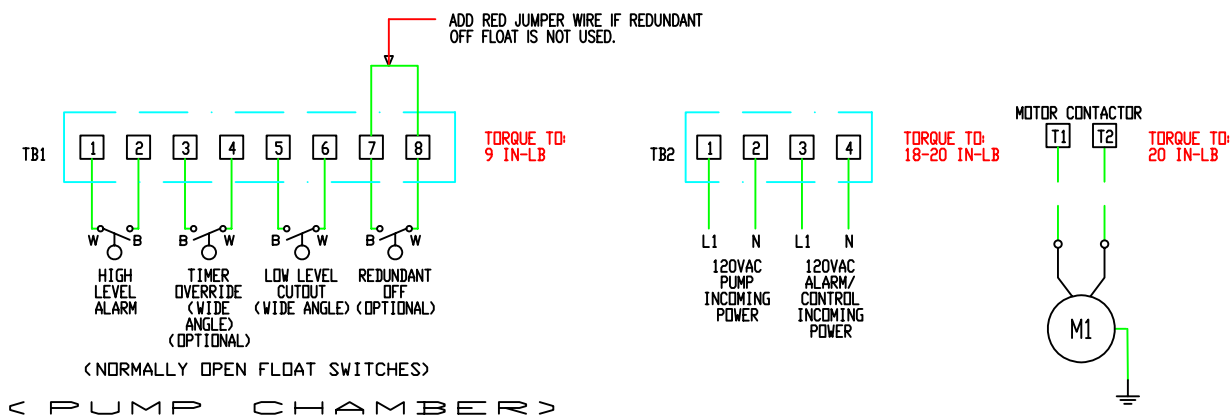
ADD RED JUMPER WIRE IF REDUNDANT OFF FLOAT IS NOT USED.

TB1

1 2 3 4 5 6 7 8

TORQUE TO: 9 IN-LB

W B
HIGH LEVEL ALARM

B W
TIMER OVERRIDE (WIDE ANGLE) (OPTIONAL)

B W
LOW LEVEL CUTOUT (WIDE ANGLE)

B W
REDUNDANT OFF (OPTIONAL)

(NORMALLY OPEN FLOAT SWITCHES)

< PUMP CHAMBER>

TB2

1 2 3 4

TORQUE TO: 18-20 IN-LB

L1 N
120VAC PUMP INCOMING POWER

L1 N
120VAC ALARM/ CONTROL INCOMING POWER

MOTOR CONTACTOR

T1 T2

TORQUE TO: 20 IN-LB

M1